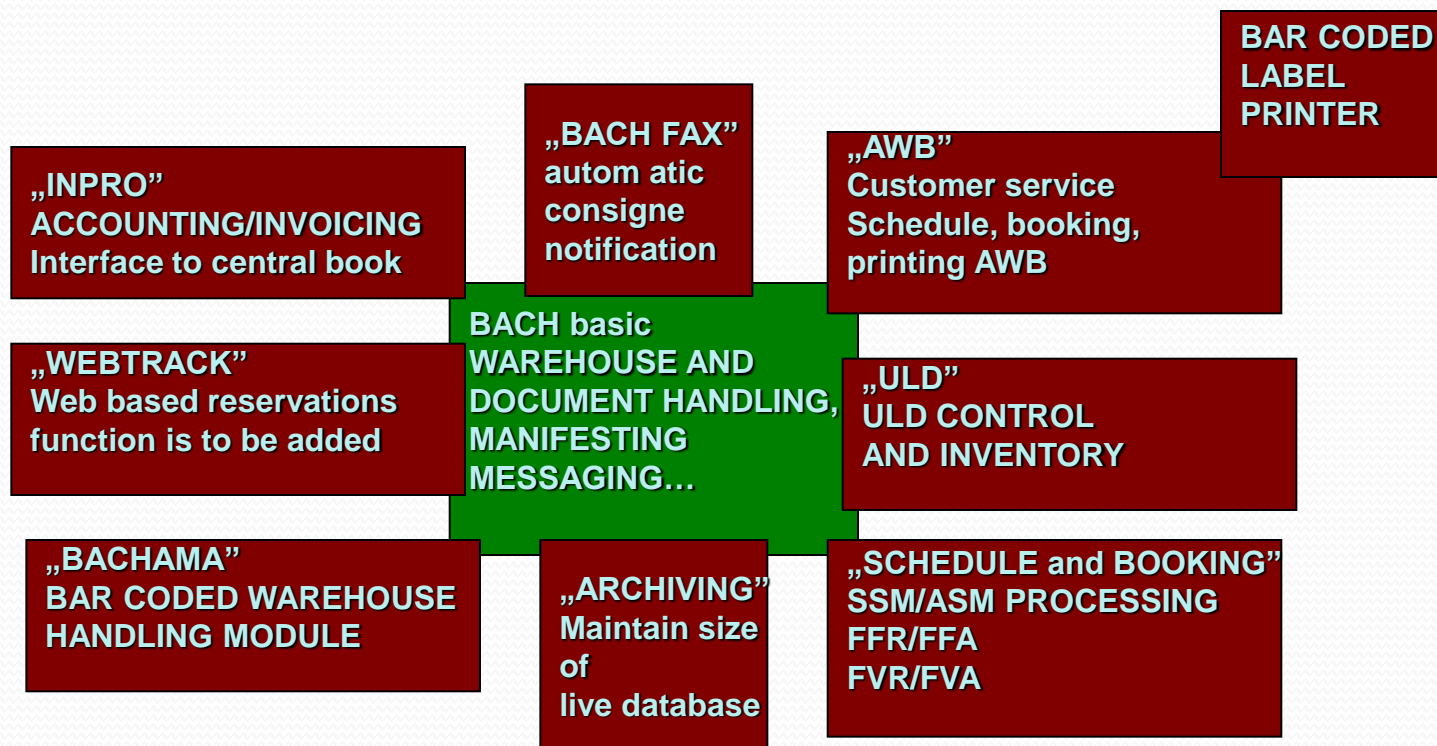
BAR CODED LABEL PRINTER

„INPRO”
ACCOUNTING/INVOICING
Interface to central book

„BACH FAX”
autom atic consigne notification

„AWB”
Customer service
Schedule, booking, printing AWB

BACH basic
WAREHOUSE AND DOCUMENT HANDLING, MANIFESTING MESSAGING…

„WEBTRACK”
Web based reservations function is to be added

„ULD”
ULD CONTROL AND INVENTORY

„BACHAMA”
BAR CODED WAREHOUSE HANDLING MODULE

„ARCHIVING”
Maintain size of live database

„SCHEDULE and BOOKING”
SSM/ASM PROCESSING
FFR/FFA
FVR/FVA